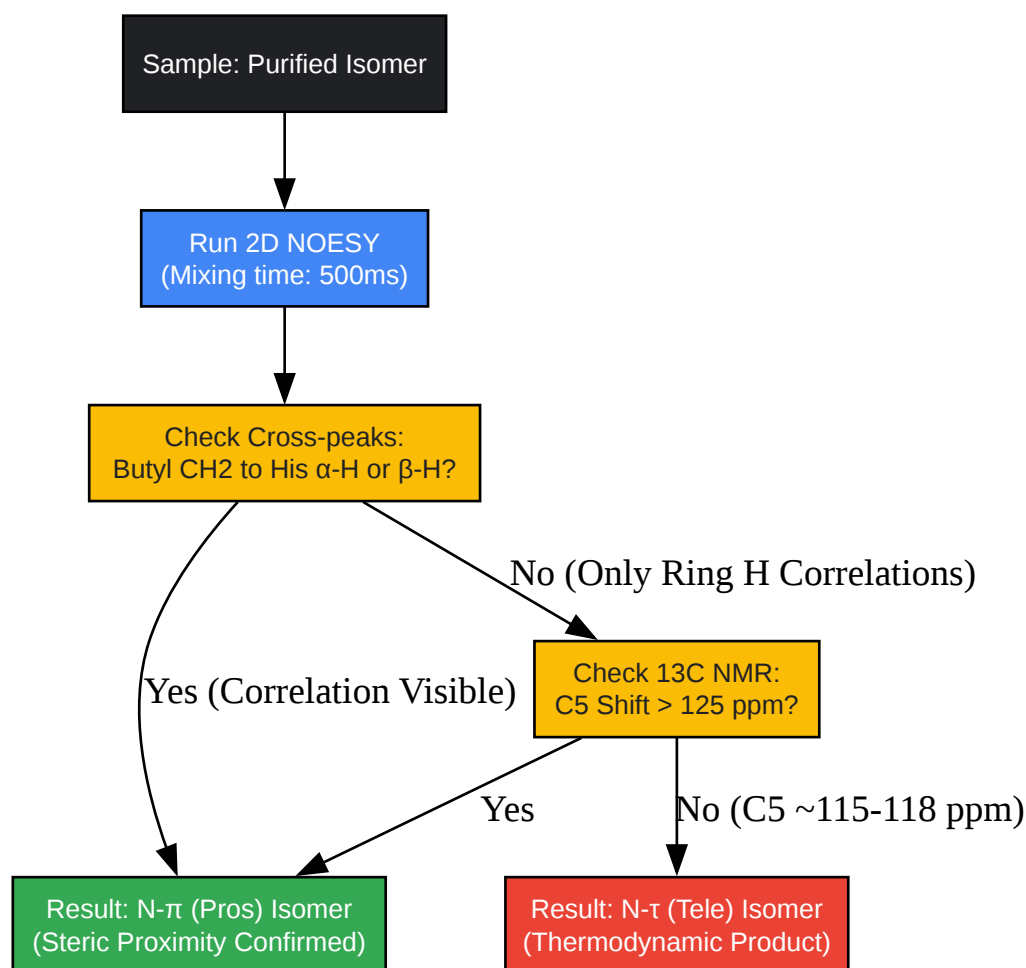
Sample: Purified Isomer

Run 2D NOESY
(Mixing time: 500ms)

Check Cross-peaks:
Butyl CH2 to His α-H or β-H?

No (Only Ring H Correlations)

Yes (Correlation Visible)

Check 13C NMR:
C5 Shift > 125 ppm?

Yes

No (C5 ~115-118 ppm)

Result: N-π (Pros) Isomer
(Steric Proximity Confirmed)

Result: N-τ (Tele) Isomer
(Thermodynamic Product)